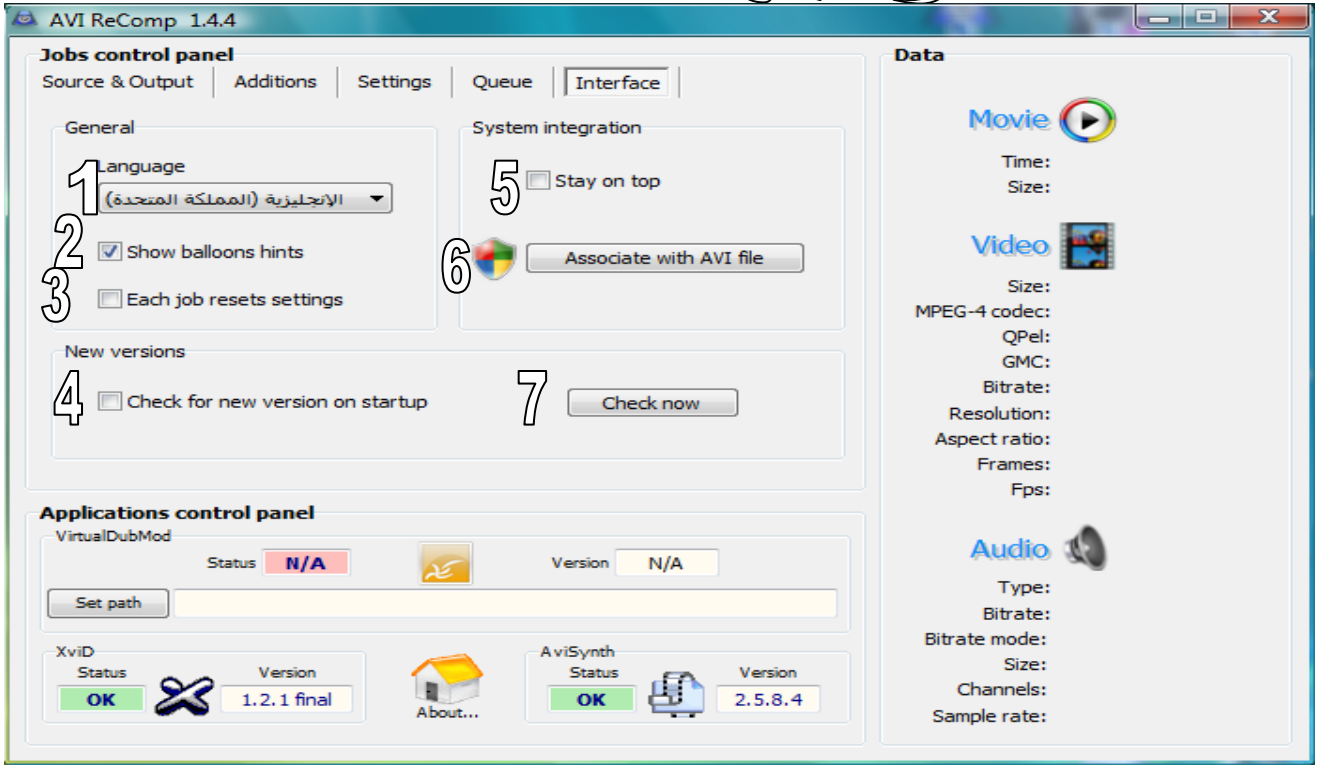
AVI ReComp 1.4.4

Jobs control panel

Source & Output | Additions | Settings | Queue | Interface

General

1 Language

الإنجليزية (المملكة المتحدة)

2 Show balloons hints

3 Each job resets settings

System integration

5 Stay on top

6 Associate with AVI file

New versions

4 Check for new version on startup

7 Check now

Applications control panel

VirtualDubMod

Status N/A

Version N/A

Set path

XviD

Status OK

Version 1.2.1 final

About...

AviSynth

Status OK

Version 2.5.8.4

Data

Movie

Time:

Size:

Video

Size:

MPEG-4 codec:

QPel:

GMC:

Bitrate:

Resolution:

Aspect ratio:

Frames:

Fps:

Audio

Type:

Bitrate:

Bitrate mode:

Size:

Channels:

Sample rate: